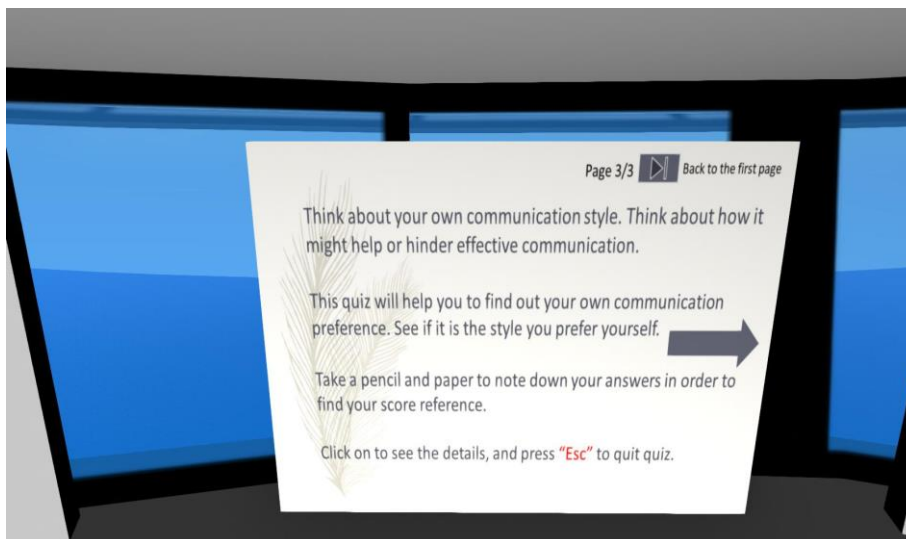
Page 3/3 Back to the first page

Think about your own communication style. Think about how it might help or hinder effective communication.

This quiz will help you to find out your own communication preference. See if it is the style you prefer yourself.

Take a pencil and paper to note down your answers in order to find your score reference.

Click on to see the details, and press "Esc" to quit quiz.